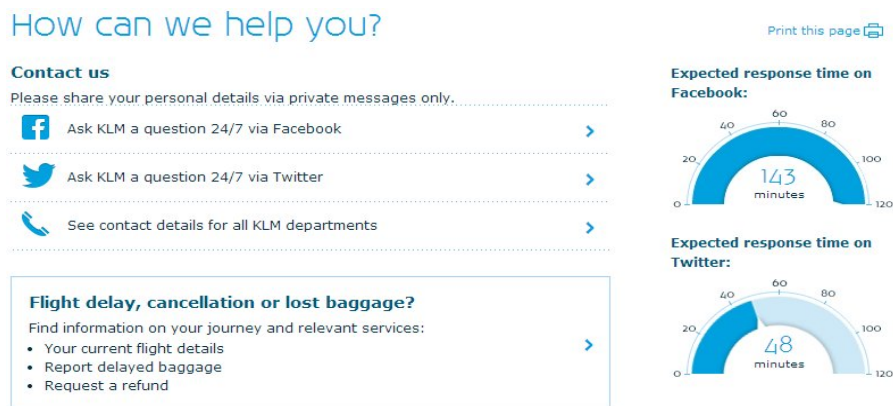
How can we help you?

Print this page

Contact us

Please share your personal details via private messages only.

Ask KLM a question 24/7 via Facebook

Ask KLM a question 24/7 via Twitter

See contact details for all KLM departments

Flight delay, cancellation or lost baggage?

Find information on your journey and relevant services:

- Your current flight details
- Report delayed baggage
- Request a refund

Expected response time on Facebook:

0 20 40 60 80 100 120

143 minutes

Expected response time on Twitter:

0 20 40 60 80 100 120

48 minutes